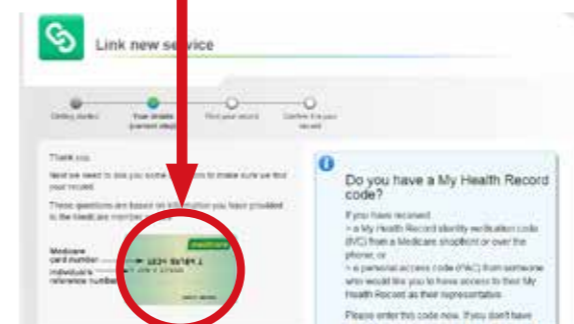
Link new service

Getting started

Your details (current step)

Find your record

Confirm it is your record

Thank you

Next we need to ask you some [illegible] to make sure we find your record.

These questions are based on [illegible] you have provided to the Medicare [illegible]

Medicare card number

Individual's reference number

medicare

2234 56789 1

Do you have a My Health Record code?

If you have received:

• a My Health Record identity verification code (IVC) from a Medicare shopfront or over the phone, or

• a personal access code (PAC) from someone who would like you to have access to their My Health Record as their representative

Please enter this code now. If you don't have